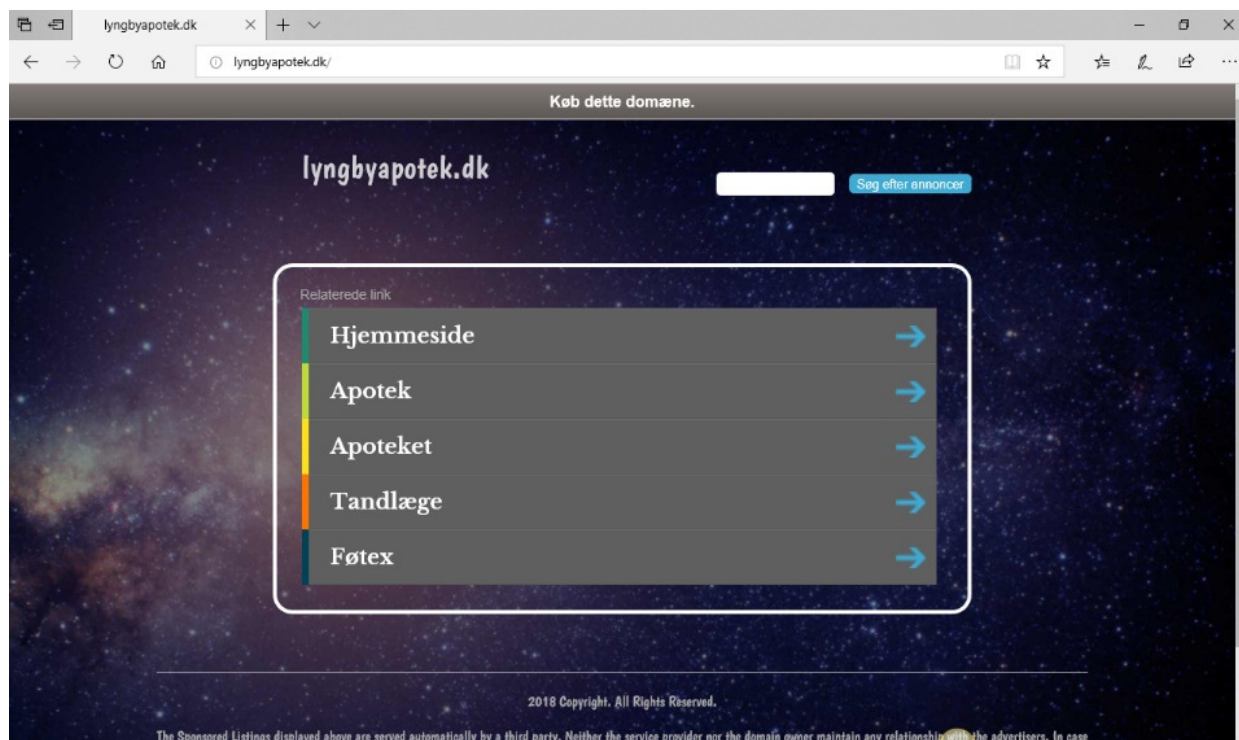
lyngbyapotek.dk

lyngbyapotek.dk/

Køb dette domæne.

lyngbyapotek.dk

Søg efter annoncer

Relaterede link

Hjemmeside

Apotek

Apoteket

Tandlæge

Føtex

2018 Copyright. All Rights Reserved.

The Sponsored Listings displayed above are served automatically by a third party. Neither the service provider nor the domain owner maintain any relationship with the advertisers. In case